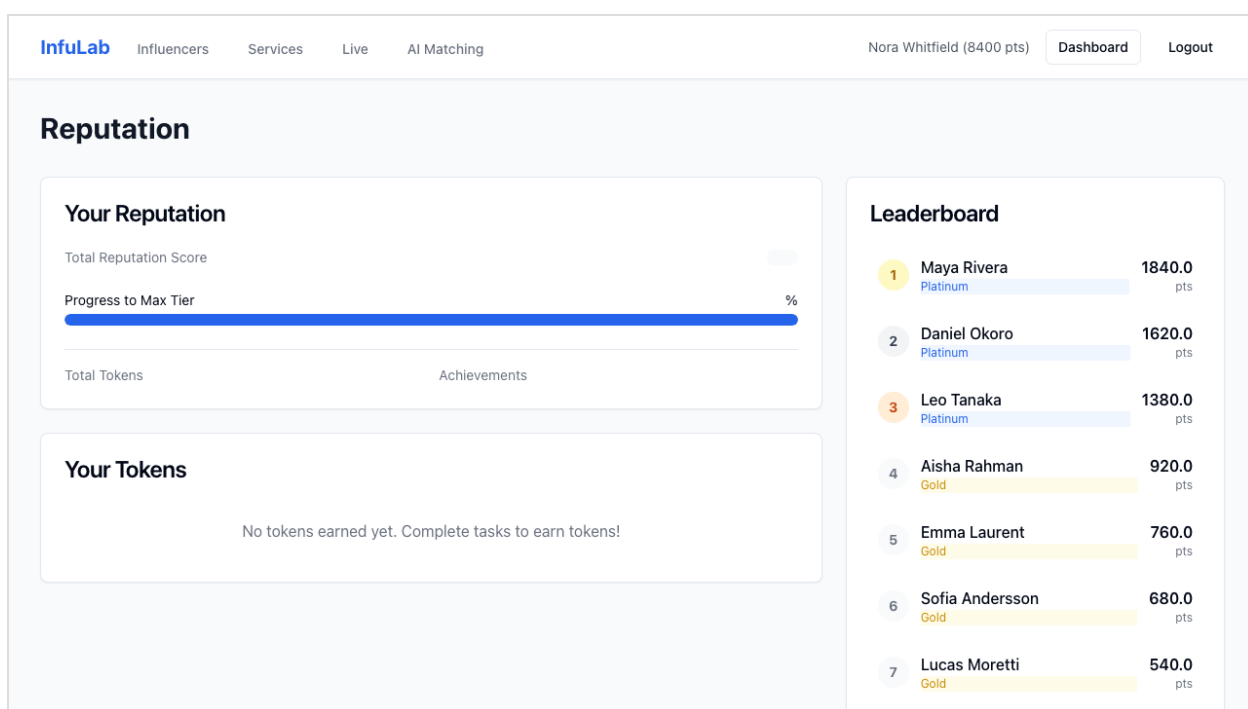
InfuLab Influencers Services Live AI Matching Nora Whitfield (8400 pts) Dashboard Logout

Reputation

Your Reputation

Total Reputation Score

Progress to Max Tier %

Total Tokens Achievements

Your Tokens

No tokens earned yet. Complete tasks to earn tokens!

Leaderboard

1 Maya Rivera Platinum 1840.0 pts

2 Daniel Okoro Platinum 1620.0 pts

3 Leo Tanaka Platinum 1380.0 pts

4 Aisha Rahman Gold 920.0 pts

5 Emma Laurent Gold 760.0 pts

6 Sofia Andersson Gold 680.0 pts

7 Lucas Moretti Gold 540.0 pts